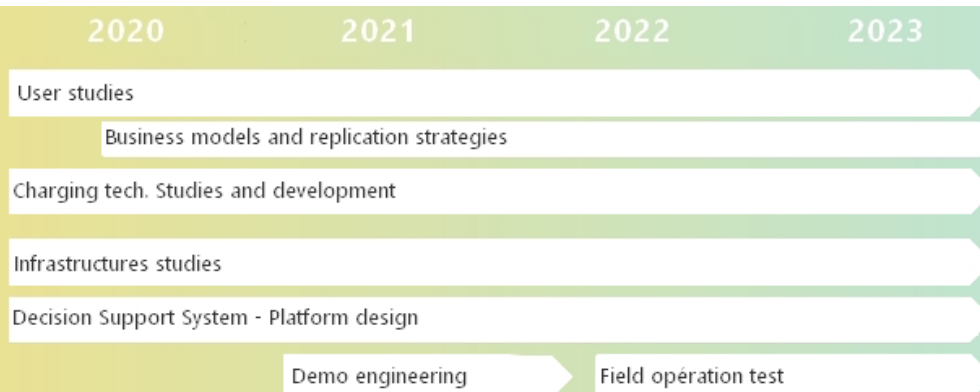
2020 2021 2022 2023

User studies

Business models and replication strategies

Charging tech. Studies and development

Infrastructures studies

Decision Support System - Platform design

Demo engineering

Field opération test